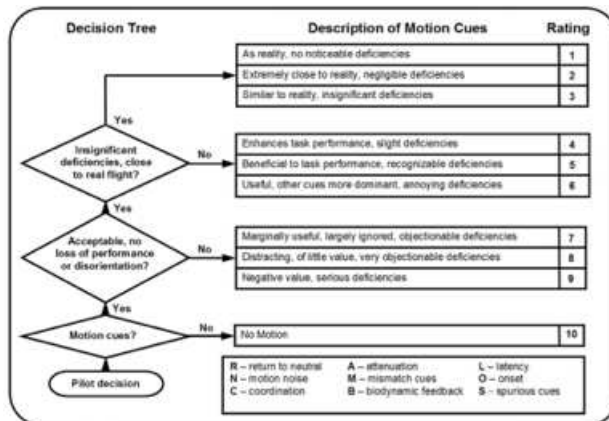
Decision Tree

Description of Motion Cues

Rating

| Description of Motion Cues | Rating |
|---|---|
| As reality, no noticeable deficiencies | 1 |
| Extremely close to reality, negligible deficiencies | 2 |
| Similar to reality, insignificant deficiencies | 3 |
| Enhances task performance, slight deficiencies | 4 |
| Beneficial to task performance, recognizable deficiencies | 5 |
| Useful, other cues more dominant, annoying deficiencies | 6 |
| Marginally useful, largely ignored, objectionable deficiencies | 7 |
| Distracting, of little value, very objectionable deficiencies | 8 |
| Negative value, serious deficiencies | 9 |
| No Motion | 10 |

Yes

Insignificant deficiencies, close to real flight?

No

Yes

Acceptable, no loss of performance or disorientation?

No

Yes

Motion cues?

No

Pilot decision

R – return to neutral
N – motion noise
C – coordination
A – attenuation
M – mismatch cues
B – biodynamic feedback
L – latency
O – onset
S – spurious cues